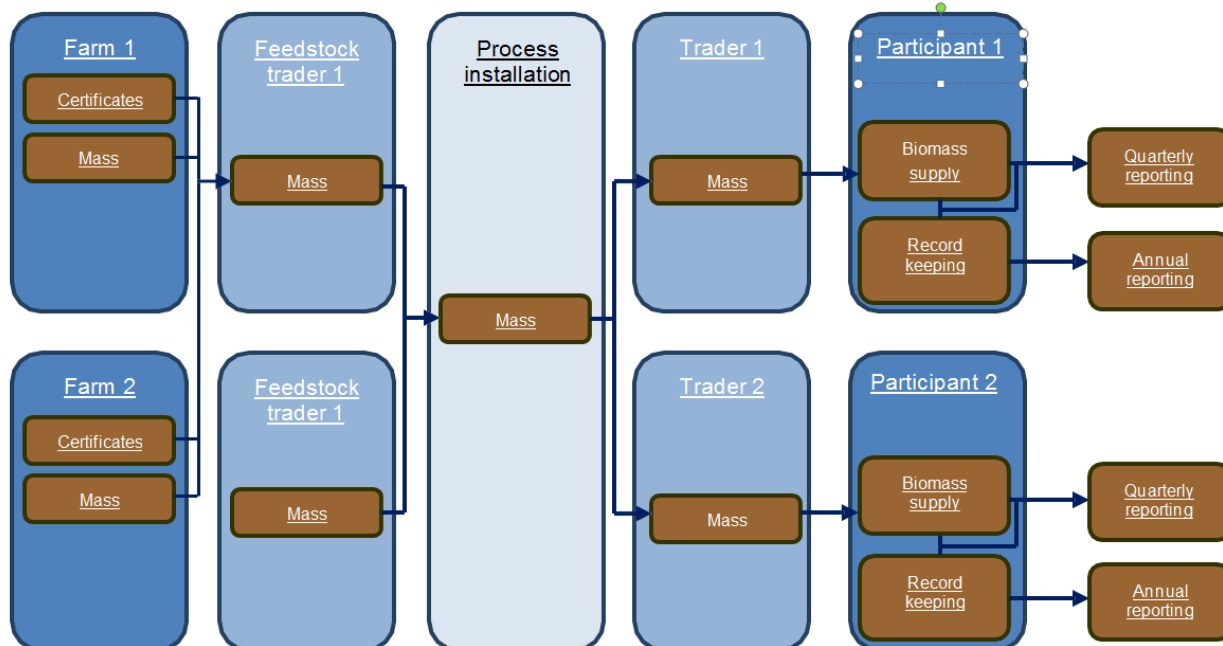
Farm 1

Certificates

Mass

Feedstock trader 1

Mass

Process installation

Mass

Trader 1

Mass

Participant 1

Biomass supply

Record keeping

Quarterly reporting

Annual reporting

Farm 2

Certificates

Mass

Feedstock trader 1

Mass

Trader 2

Mass

Participant 2

Biomass supply

Record keeping

Quarterly reporting

Annual reporting